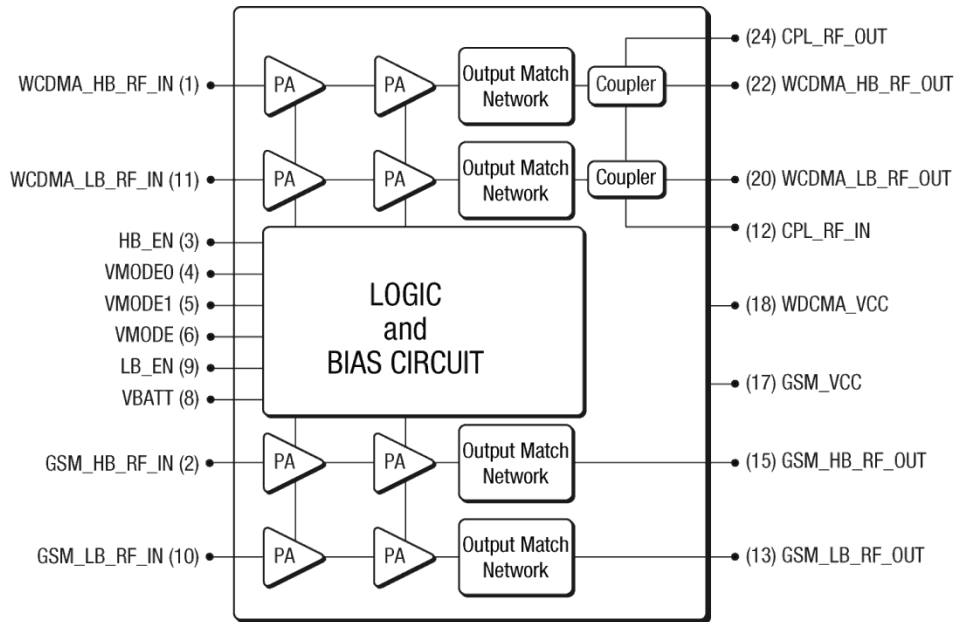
(24) CPL_RF_OUT

WCDMA_HB_RF_IN (1)
PA
PA
Output Match Network
Coupler
(22) WCDMA_HB_RF_OUT

WCDMA_LB_RF_IN (11)
PA
PA
Output Match Network
Coupler
(20) WCDMA_LB_RF_OUT

(12) CPL_RF_IN

HB_EN (3)
VMODE0 (4)
VMODE1 (5)
VMODE (6)
LB_EN (9)
VBATT (8)

LOGIC and BIAS CIRCUIT

(18) WDCMA_VCC

(17) GSM_VCC

GSM_HB_RF_IN (2)
PA
PA
Output Match Network
(15) GSM_HB_RF_OUT

GSM_LB_RF_IN (10)
PA
PA
Output Match Network
(13) GSM_LB_RF_OUT